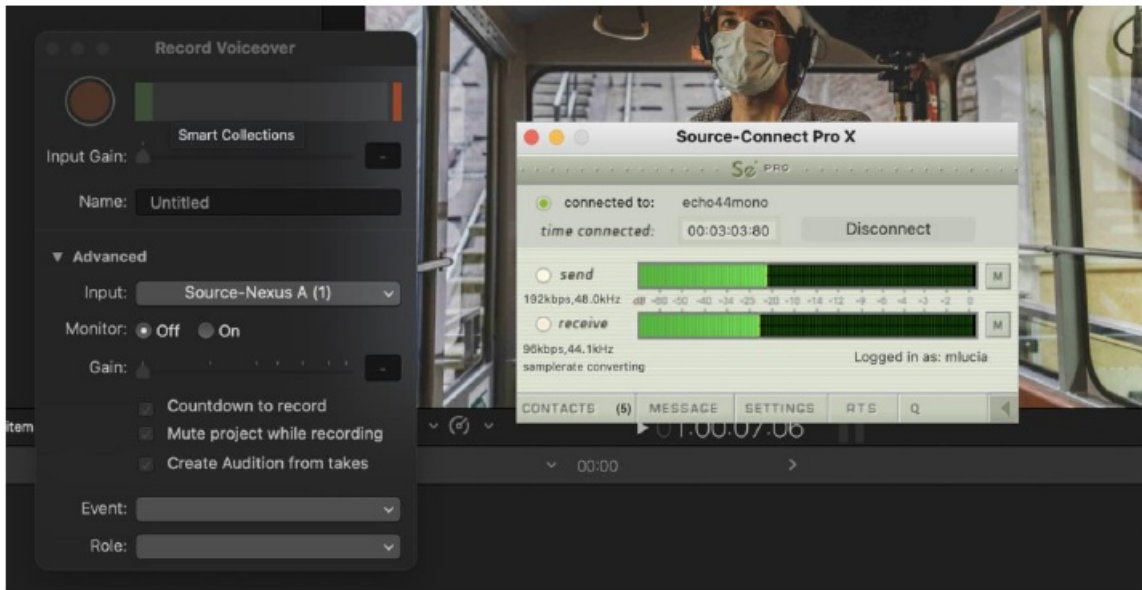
Record Voiceover

Smart Collections

Input Gain:

Name: Untitled

▼ Advanced

Input: Source-Nexus A (1)

Monitor: Off On

Gain:

Countdown to record

Mute project while recording

Create Audition from takes

Event:

Role:

Source-Connect Pro X

Sc PRO

connected to: echo44mono

time connected: 00:03:03:80

Disconnect

send

M

192kbps,48.0kHz dB -60 -50 -40 -34 -25 -20 -16 -14 -12 -9 -6 -4 -3 -2 0

receive

M

96kbps,44.1kHz

samplerate converting

Logged in as: mlucia

CONTACTS (5) MESSAGE SETTINGS RTS Q

item

01:00:07:06

00:00